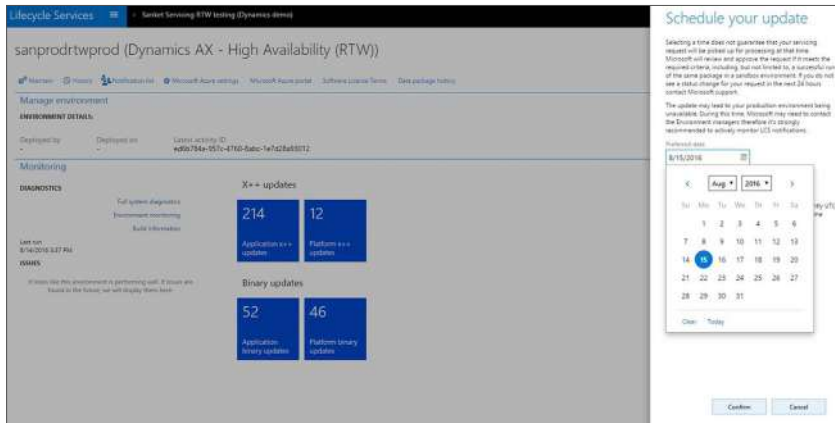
Lifecycle Services

Sanket Servicing RTW testing (Dynamics demo)

sanprodrtwprod (Dynamics AX - High Availability (RTW))

Maintain History Notification list Microsoft Azure settings Microsoft Azure portal Software License Terms Data package history

Manage environment

ENVIRONMENT DETAILS:

Deployed by Deployed on Latest activity ID
- - ed0b784e-957c-4760-8abc-1e7a28a93012

Monitoring

DIAGNOSTICS

Full system diagnostics
Environment monitoring
Build information

Last run
8/14/2016 5:27 PM

ISSUES

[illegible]

X++ updates

214
Application X++ updates

12
Platform X++ updates

Binary updates

52
Application binary updates

46
Platform binary updates

Schedule your update

Selecting a time does not guarantee that your servicing request will be picked up for processing at that time. Microsoft will review and approve the request if it meets the required criteria, including, but not limited to, a successful run of the same package in a sandbox environment. If you do not see a status change for your request in the next 24 hours contact Microsoft support.

The update may lead to your production environment being unavailable. During this time, Microsoft may need to contact the Environment managers therefore it's strongly recommended to actively monitor LCS notifications.

Preferred date
8/15/2016

Aug 2016

Su Mo Tu We Th Fr Sa
1 2 3 4 5 6
7 8 9 10 11 12 13
14 15 16 17 18 19 20
21 22 23 24 25 26 27
28 29 30 31

Clear Today

Confirm Cancel